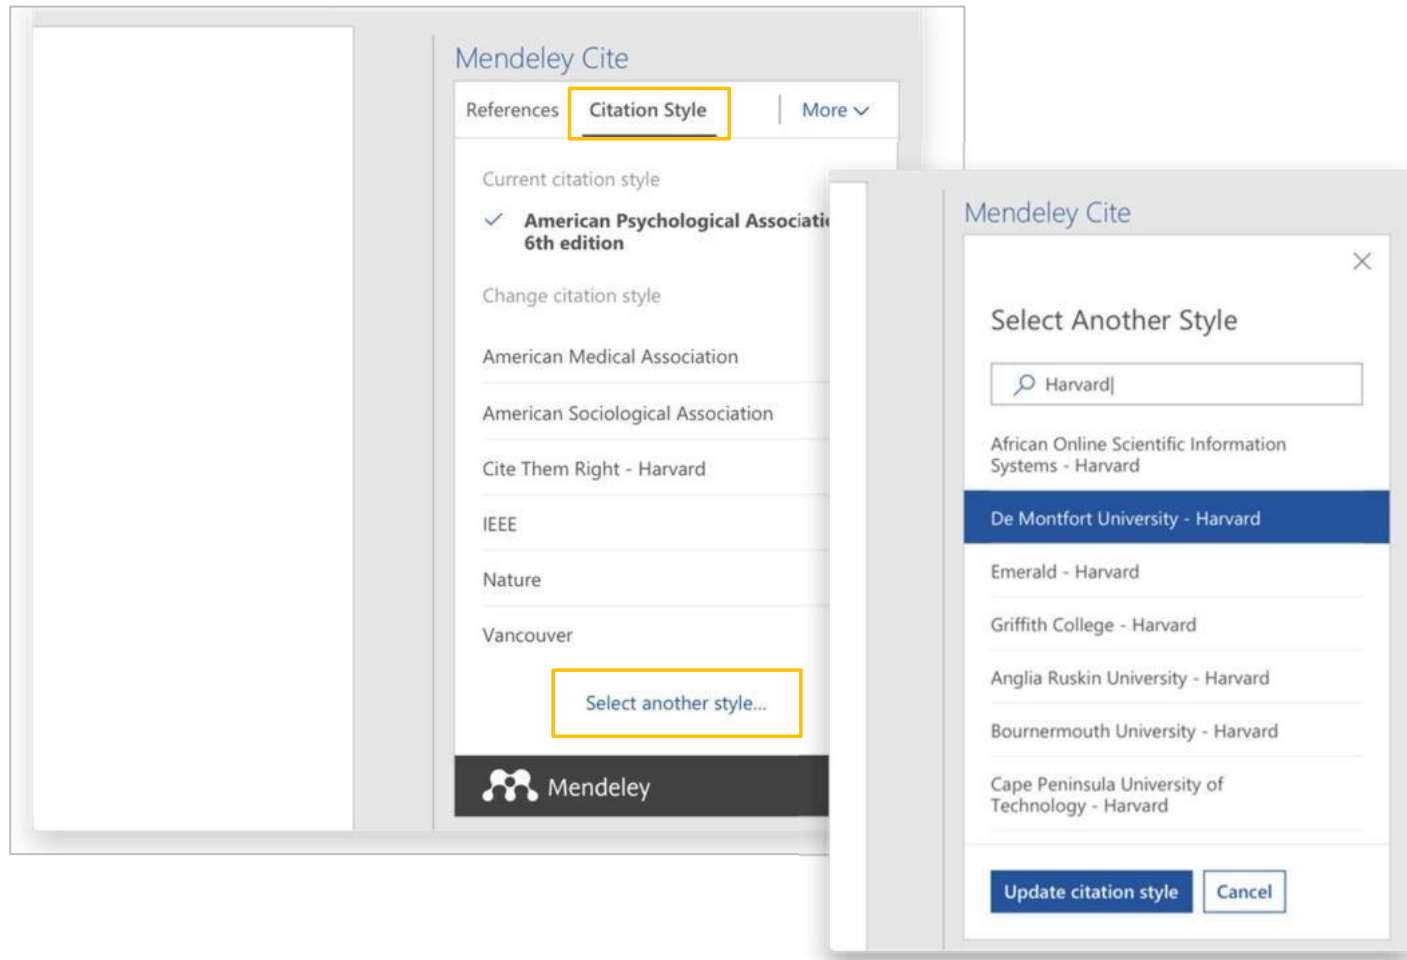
Mendeley Cite

References Citation Style More

Current citation style

American Psychological Associati
6th edition

Change citation style

American Medical Association

American Sociological Association

Cite Them Right - Harvard

IEEE

Nature

Vancouver

Select another style...

Mendeley

Mendeley Cite

Select Another Style

Harvard|

African Online Scientific Information Systems - Harvard

De Montfort University - Harvard

Emerald - Harvard

Griffith College - Harvard

Anglia Ruskin University - Harvard

Bournermouth University - Harvard

Cape Peninsula University of Technology - Harvard

Update citation style Cancel